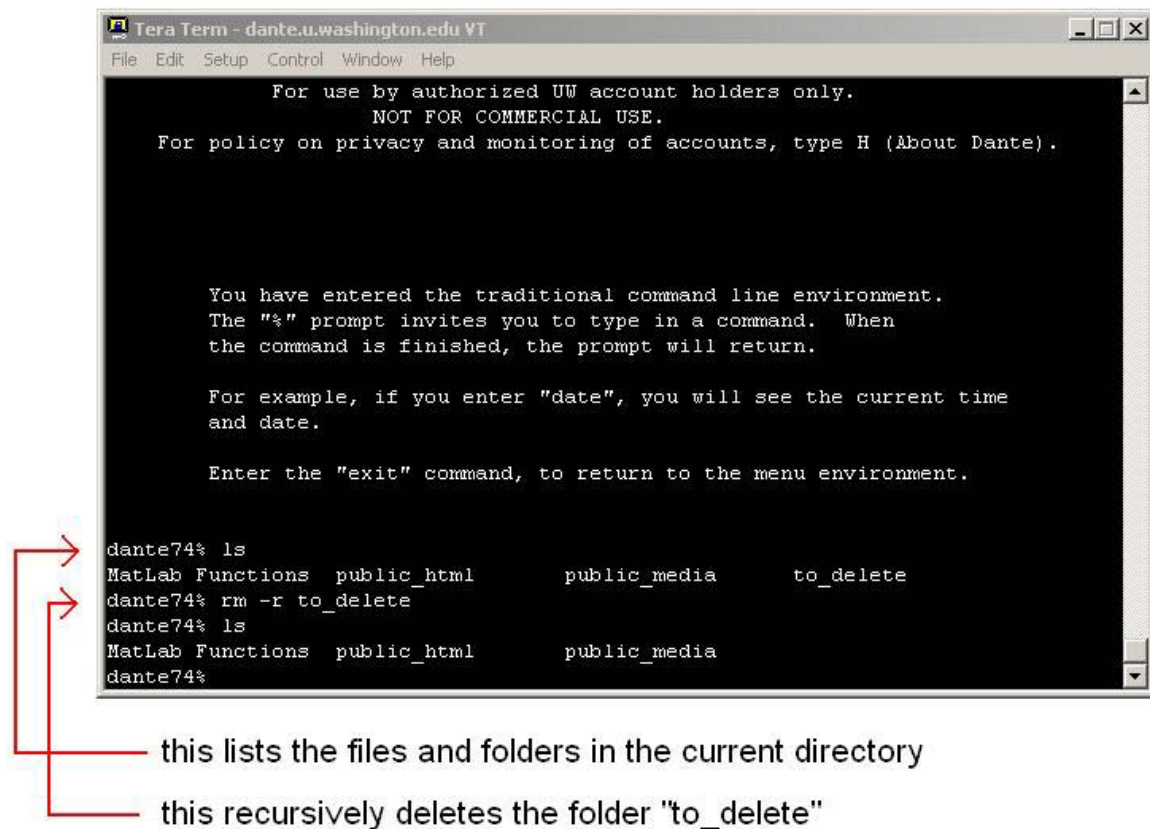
Tera Term - dante.u.washington.edu VT
File Edit Setup Control Window Help

For use by authorized UW account holders only.
NOT FOR COMMERCIAL USE.
For policy on privacy and monitoring of accounts, type H (About Dante).

You have entered the traditional command line environment.
The "%" prompt invites you to type in a command. When
the command is finished, the prompt will return.

For example, if you enter "date", you will see the current time
and date.

Enter the "exit" command, to return to the menu environment.

dante74% ls
MatLab Functions public_html public_media to_delete
dante74% rm -r to_delete
dante74% ls
MatLab Functions public_html public_media
dante74%

this lists the files and folders in the current directory

this recursively deletes the folder "to_delete"